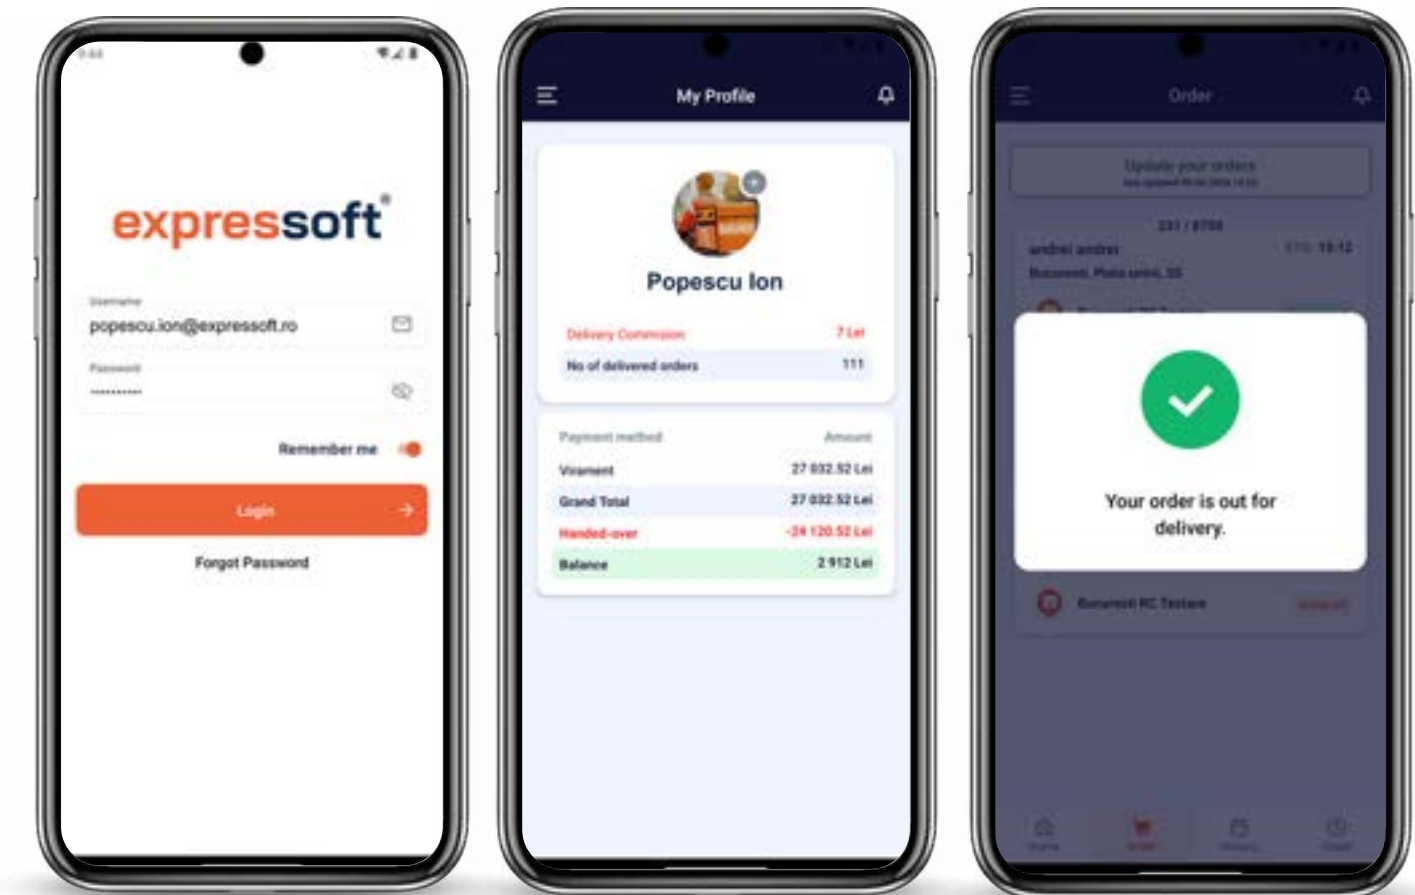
expressoft

Username
popescu.ion@expressoft.ro

Password
..........

Remember me

Login

Forgot Password

My Profile

Popescu Ion

Delivery Commission 7 Lei

No of delivered orders 111

Payment method Amount

Virament 27 032.52 Lei

Grand Total 27 032.52 Lei

Handed-over -24 120.52 Lei

Balance 2 912 Lei

Order

Update your orders

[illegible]

231 / 8788

andrei andrei ETA: 19:12

Bucuresti, Piata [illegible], 55

Your order is out for delivery.

Bucuresti RC Testare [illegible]

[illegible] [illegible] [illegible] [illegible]